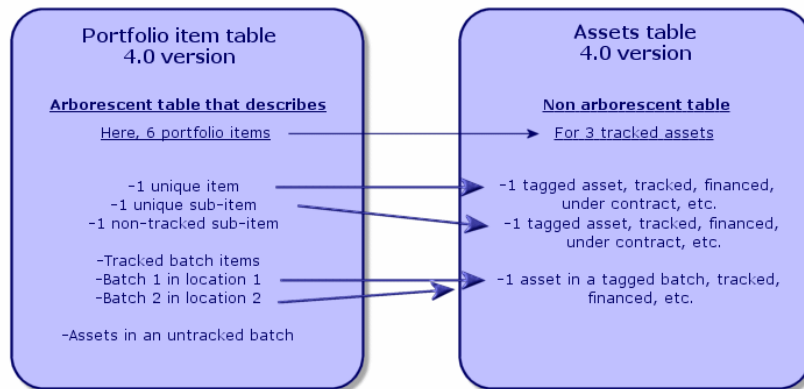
Portfolio item table
4.0 version

Arborescent table that describes

Here, 6 portfolio items

-1 unique item
-1 unique sub-item
-1 non-tracked sub-item

-Tracked batch items
-Batch 1 in location 1
-Batch 2 in location 2

-Assets in an untracked batch

Assets table
4.0 version

Non arborescent table

For 3 tracked assets

-1 tagged asset, tracked, financed, under contract, etc.

-1 tagged asset, tracked, financed, under contract, etc.

-1 asset in a tagged batch, tracked, financed, etc.